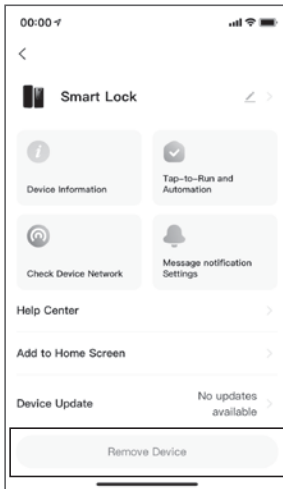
00:00

<

Smart Lock

Device Information

Tap-to-Run and Automation

Check Device Network

Message notification Settings

Help Center

Add to Home Screen

Device Update

No updates available

Remove Device